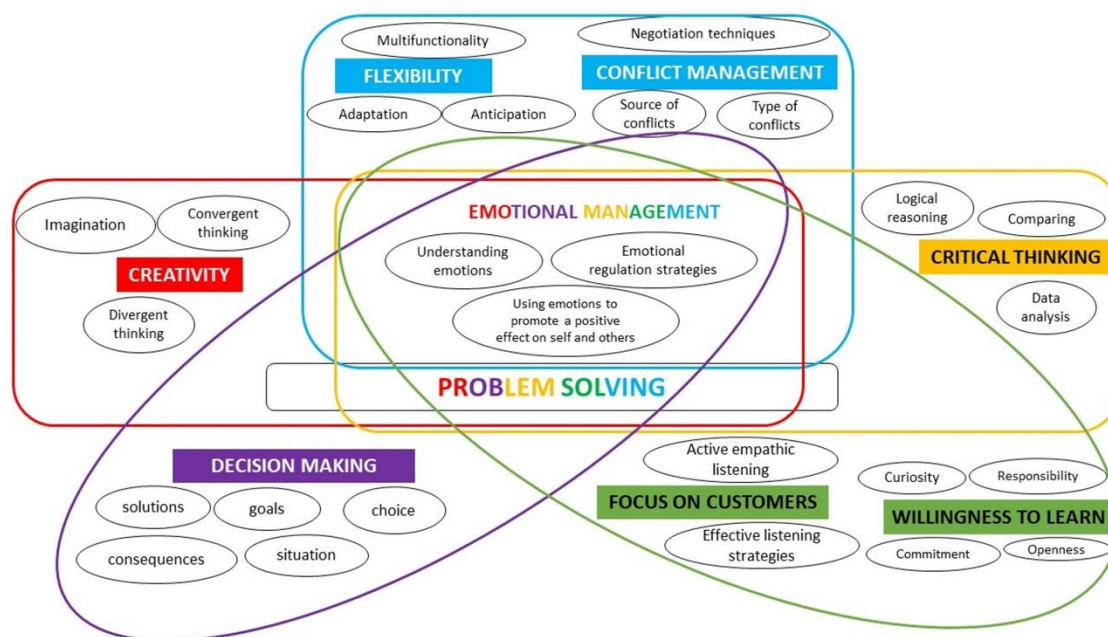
Multifunctionality

Negotiation techniques

FLEXIBILITY

CONFLICT MANAGEMENT

Adaptation

Anticipation

Source of conflicts

Type of conflicts

Imagination

Convergent thinking

CREATIVITY

Divergent thinking

EMOTIONAL MANAGEMENT

Understanding emotions

Emotional regulation strategies

Using emotions to promote a positive effect on self and others

Logical reasoning

Comparing

CRITICAL THINKING

Data analysis

PROBLEM SOLVING

DECISION MAKING

solutions

goals

choice

consequences

situation

Active empathic listening

FOCUS ON CUSTOMERS

Effective listening strategies

Curiosity

Responsibility

WILLINGNESS TO LEARN

Commitment

Openness